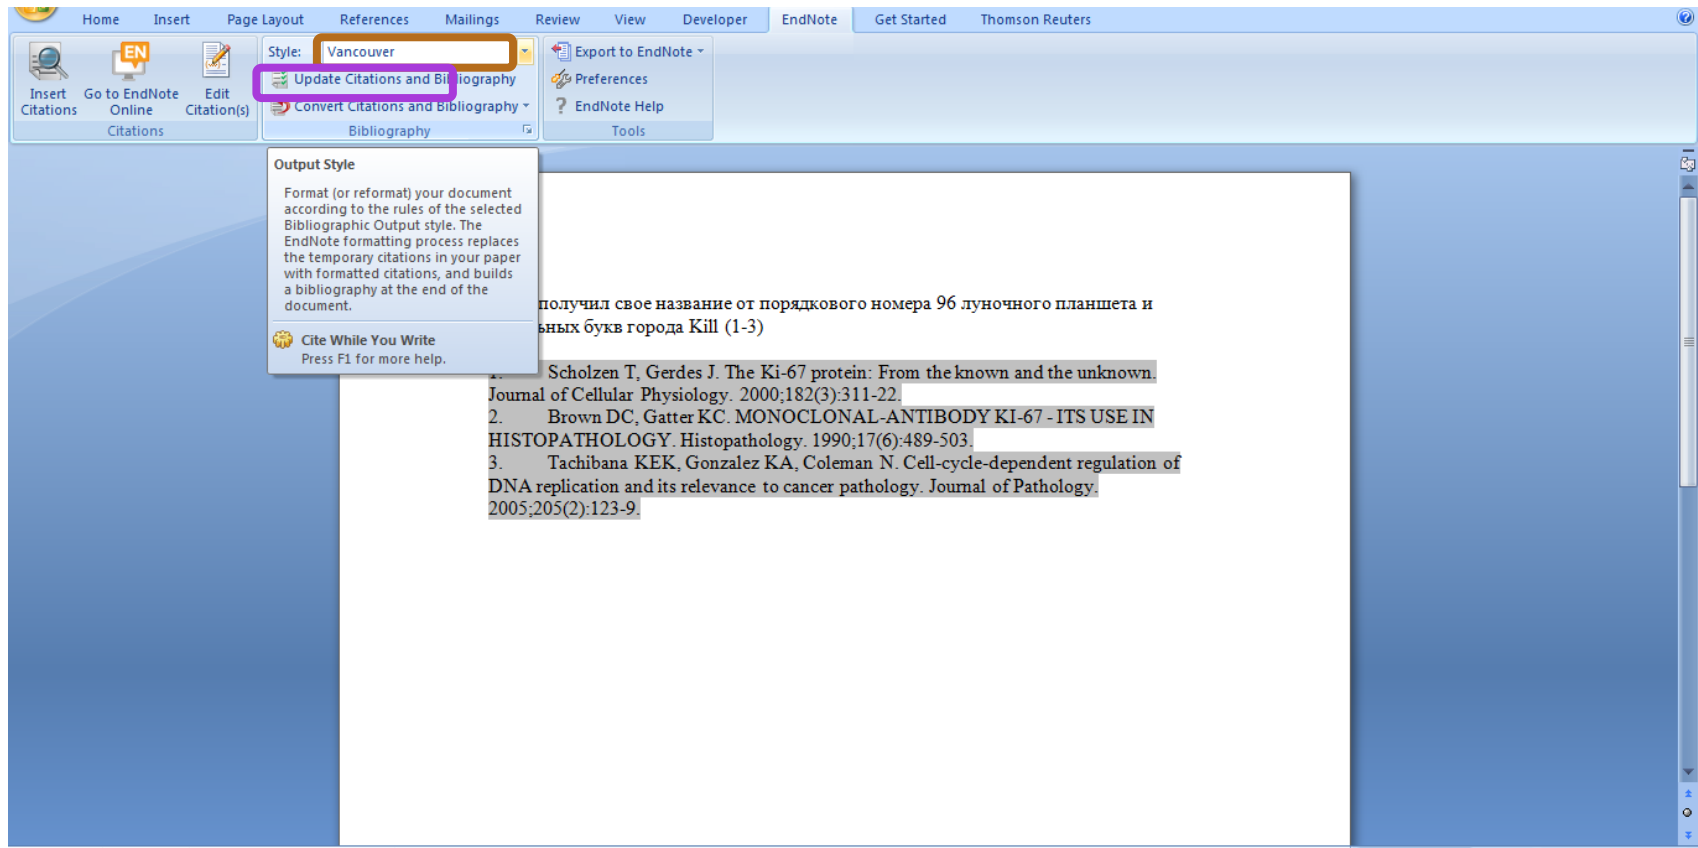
Home Insert Page Layout References Mailings Review View Developer EndNote Get Started Thomson Reuters

Insert Citations
Go to EndNote Online
Edit Citation(s)
Citations

Style: Vancouver
Update Citations and Bibliography
Convert Citations and Bibliography
Bibliography

Export to EndNote
Preferences
EndNote Help
Tools

Output Style

Format (or reformat) your document according to the rules of the selected Bibliographic Output style. The EndNote formatting process replaces the temporary citations in your paper with formatted citations, and builds a bibliography at the end of the document.

Cite While You Write
Press F1 for more help.

получил свое название от порядкового номера 96 луночного планшета и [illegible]ьных букв города Kill (1-3)

1. Scholzen T, Gerdes J. The Ki-67 protein: From the known and the unknown. Journal of Cellular Physiology. 2000;182(3):311-22.
2. Brown DC, Gatter KC. MONOCLONAL-ANTIBODY KI-67 - ITS USE IN HISTOPATHOLOGY. Histopathology. 1990;17(6):489-503.
3. Tachibana KEK, Gonzalez KA, Coleman N. Cell-cycle-dependent regulation of DNA replication and its relevance to cancer pathology. Journal of Pathology. 2005;205(2):123-9.